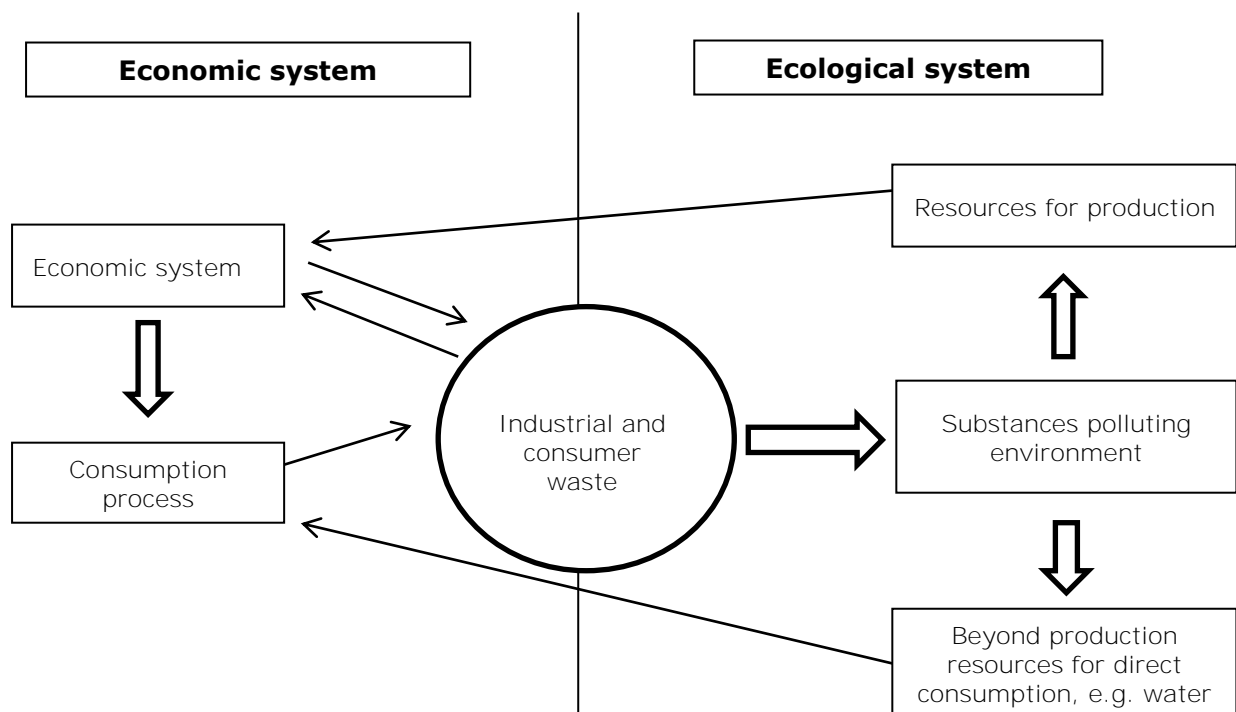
Economic system

Ecological system

Resources for production

Economic system

Industrial and consumer waste

Substances polluting environment

Consumption process

Beyond production resources for direct consumption, e.g. water